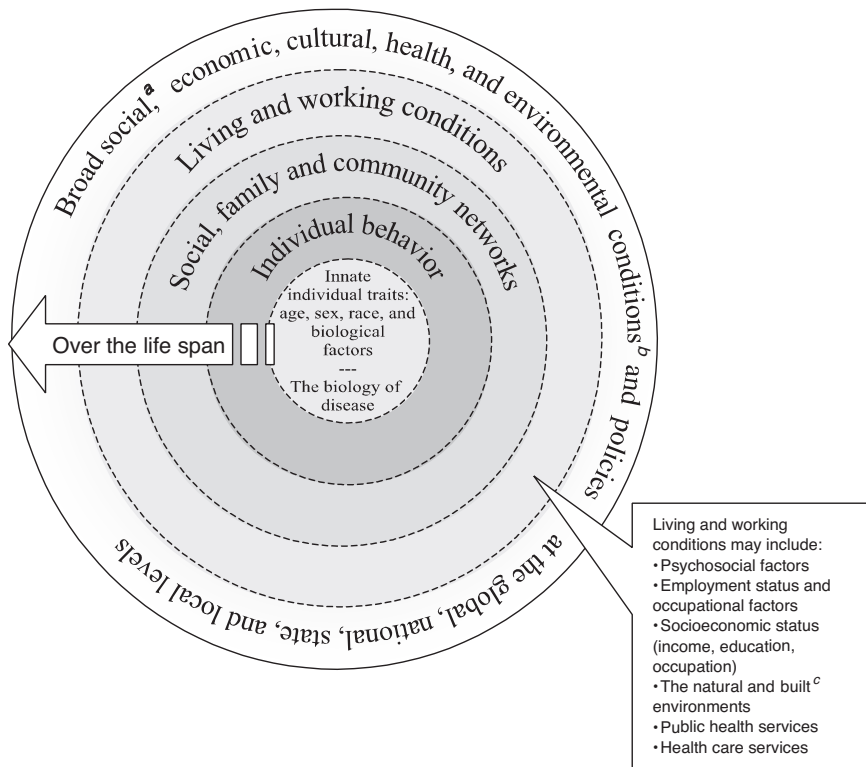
Broad social$^{a}$, economic, cultural, health, and environmental conditions$^{b}$ and policies at the global, national, state, and local levels

Living and working conditions

Social, family and community networks

Individual behavior

Innate individual traits: age, sex, race, and biological factors
---
The biology of disease

Over the life span

Living and working conditions may include:
• Psychosocial factors
• Employment status and occupational factors
• Socioeconomic status (income, education, occupation)
• The natural and built$^{c}$ environments
• Public health services
• Health care services